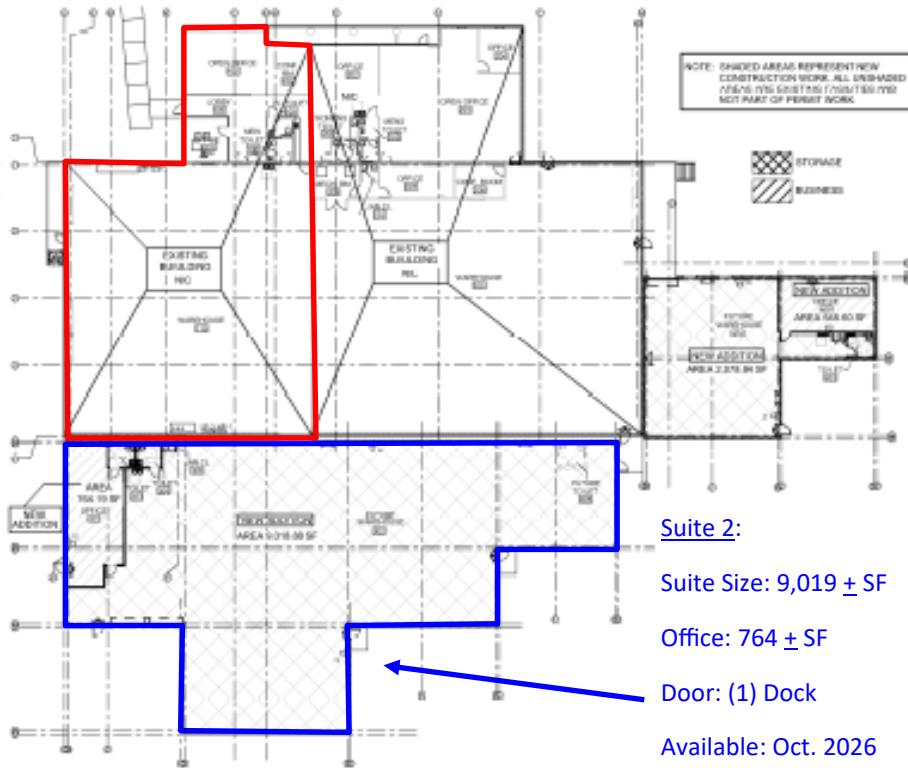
NOTE: SHADED AREAS REPRESENT NEW CONSTRUCTION WORK. ALL UNSHADED AREAS ARE EXISTING CONDITIONS AND NOT PART OF PERMIT WORK.

STORAGE

BUSINESS

OPEN OFFICE

OFFICE

OPEN OFFICE

OFFICE

EXISTING BUILDING N.I.C.

WAREHOUSE

EXISTING BUILDING N.I.C.

WAREHOUSE

NEW ADDITION

AREA 2,378.84 SF

NEW ADDITION

AREA 568.60 SF

AREA 764.10 SF

NEW ADDITION

NEW ADDITION

AREA 9,018.88 SF

WAREHOUSE

Suite 2:

Suite Size: 9,019 + SF

Office: 764 + SF

Door: (1) Dock

Available: Oct. 2026